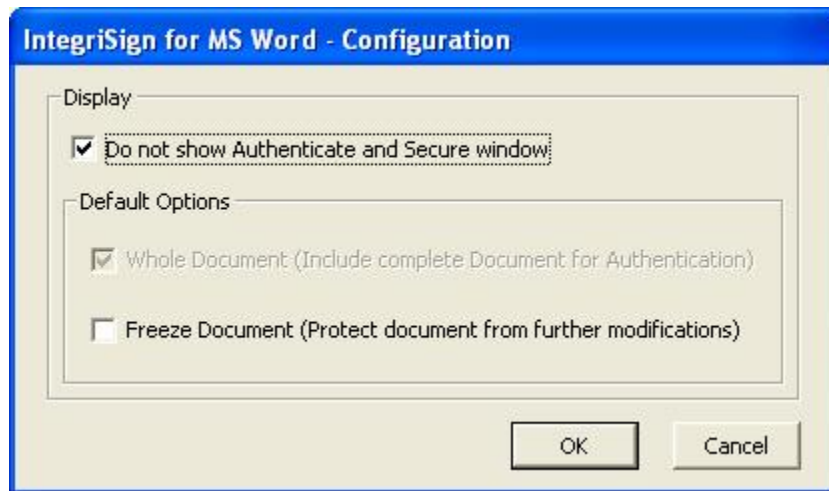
IntegriSign for MS Word - Configuration

Display

Do not show Authenticate and Secure window

Default Options

Whole Document (Include complete Document for Authentication)

Freeze Document (Protect document from further modifications)

OK

Cancel